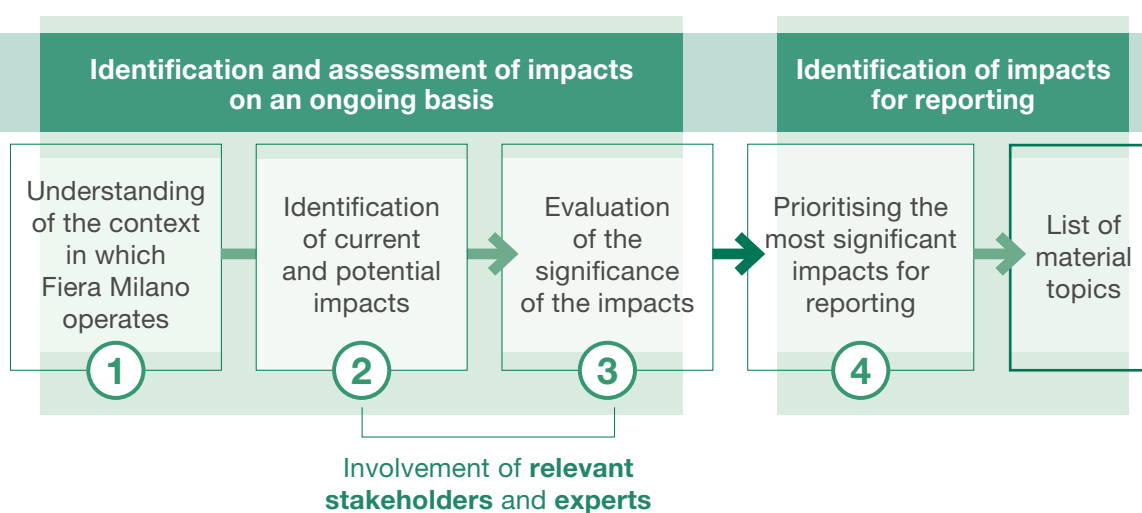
Identification and assessment of impacts on an ongoing basis

Identification of impacts for reporting

Understanding of the context in which Fiera Milano operates

1

Identification of current and potential impacts

2

Evaluation of the significance of the impacts

3

Prioritising the most significant impacts for reporting

4

List of material topics

Involvement of **relevant stakeholders** and **experts**